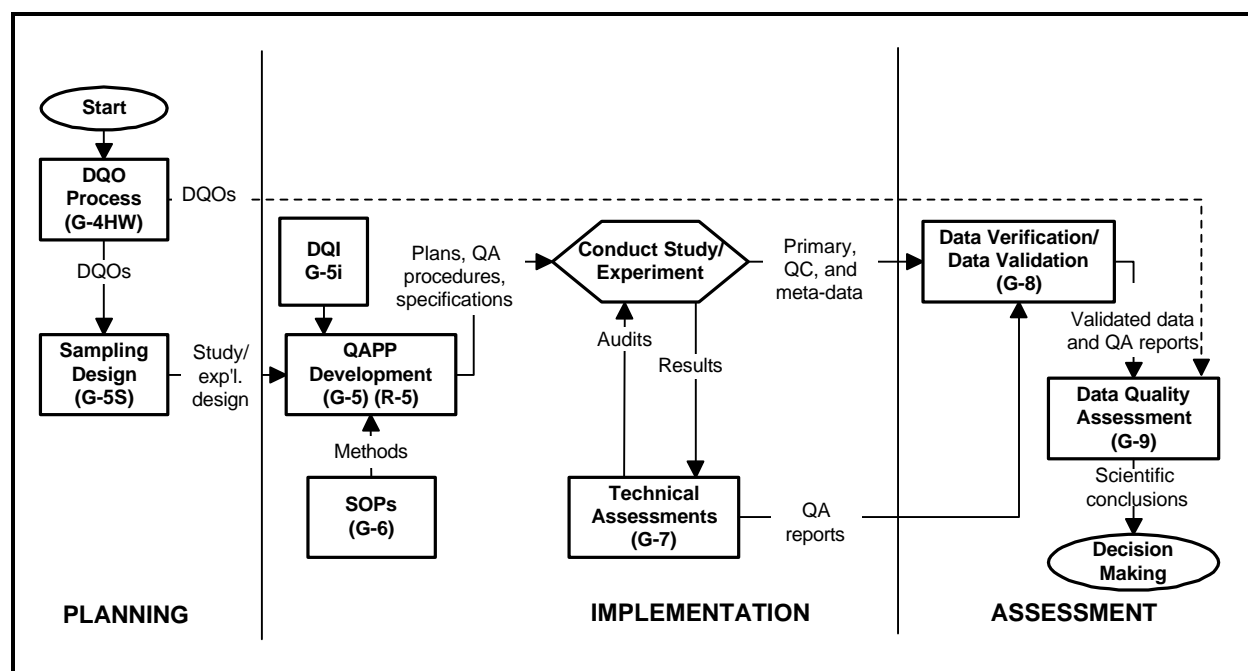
Start

DQO Process (G-4HW)

DQOs

DQOs

Sampling Design (G-5S)

Study/ exp'l. design

DQI G-5i

QAPP Development (G-5) (R-5)

Methods

SOPs (G-6)

Plans, QA procedures, specifications

Conduct Study/ Experiment

Audits

Results

Technical Assessments (G-7)

QA reports

Primary, QC, and meta-data

Data Verification/ Data Validation (G-8)

Validated data and QA reports

Data Quality Assessment (G-9)

Scientific conclusions

Decision Making

PLANNING

IMPLEMENTATION

ASSESSMENT